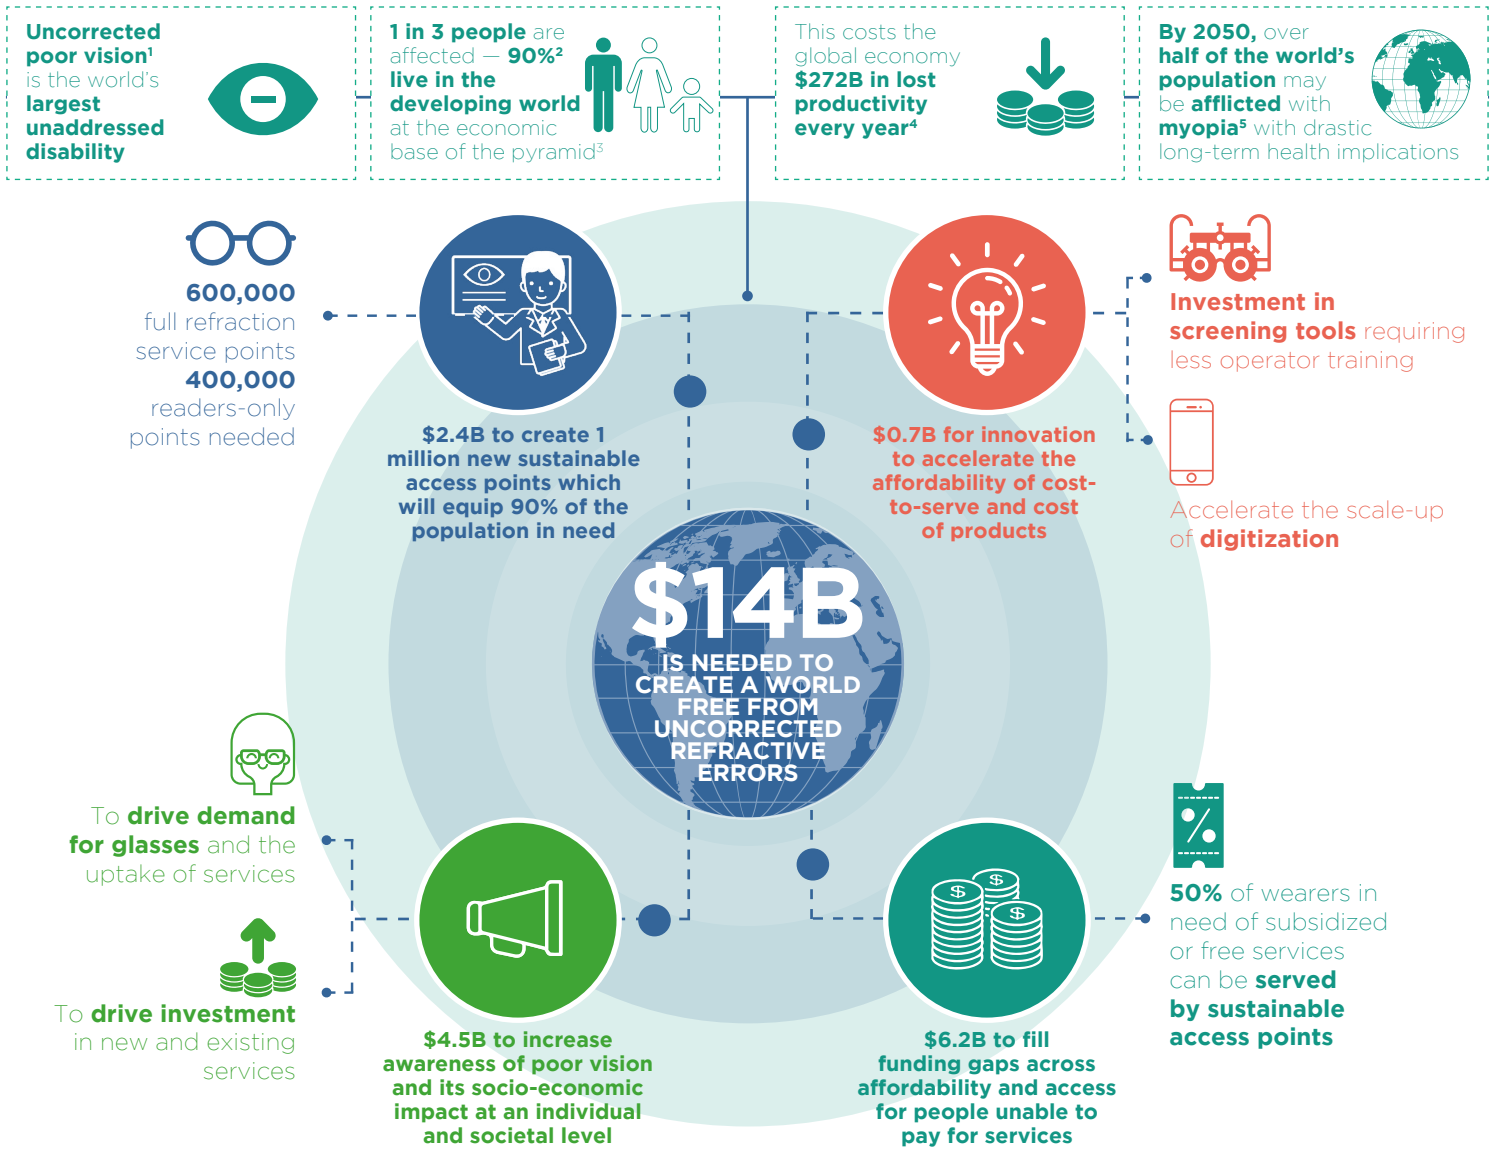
Uncorrected poor vision$^1$ is the world's largest unaddressed disability

1 in 3 people are affected — 90%$^2$ live in the developing world at the economic base of the pyramid$^3$

This costs the global economy $272B in lost productivity every year$^4$

By 2050, over half of the world's population may be afflicted with myopia$^5$ with drastic long-term health implications

600,000 full refraction service points
400,000 readers-only points needed

$2.4B to create 1 million new sustainable access points which will equip 90% of the population in need

$0.7B for innovation to accelerate the affordability of cost-to-serve and cost of products

Investment in screening tools requiring less operator training

Accelerate the scale-up of digitization

$14B IS NEEDED TO CREATE A WORLD FREE FROM UNCORRECTED REFRACTIVE ERRORS

To drive demand for glasses and the uptake of services

To drive investment in new and existing services

$4.5B to increase awareness of poor vision and its socio-economic impact at an individual and societal level

$6.2B to fill funding gaps across affordability and access for people unable to pay for services

%

50% of wearers in need of subsidized or free services can be served by sustainable access points